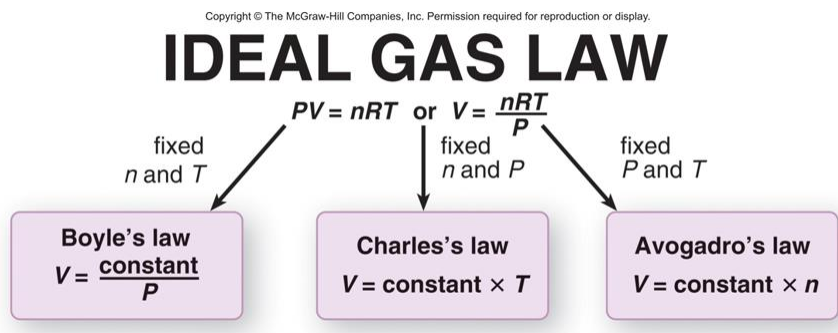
Copyright © The McGraw-Hill Companies, Inc. Permission required for reproduction or display.

IDEAL GAS LAW

$PV = nRT$ or $V = \frac{nRT}{P}$

fixed
$n$ and $T$

fixed
$n$ and $P$

fixed
$P$ and $T$

Boyle's law
$V = \frac{\text{constant}}{P}$

Charles's law
$V = \text{constant} \times T$

Avogadro's law
$V = \text{constant} \times n$